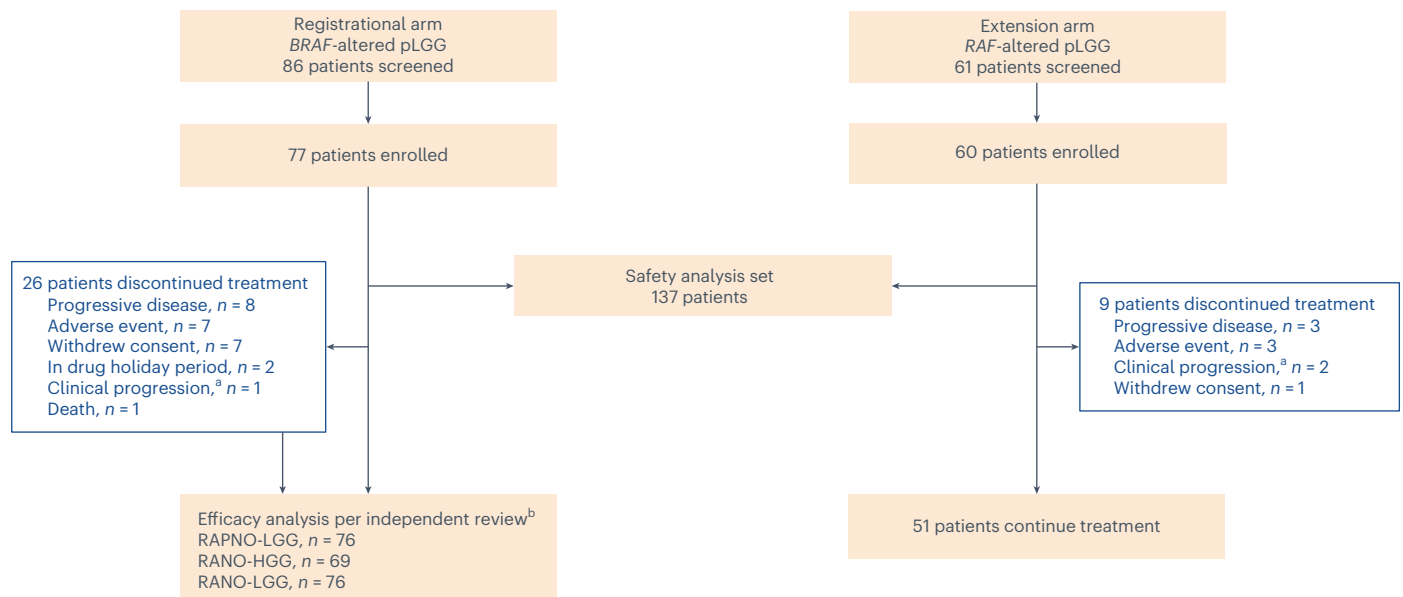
Registrational arm
*BRAF*-altered pLGG
86 patients screened

Extension arm
*RAF*-altered pLGG
61 patients screened

77 patients enrolled

60 patients enrolled

26 patients discontinued treatment
Progressive disease, $n$ = 8
Adverse event, $n$ = 7
Withdrew consent, $n$ = 7
In drug holiday period, $n$ = 2
Clinical progression,$^{a}$ $n$ = 1
Death, $n$ = 1

Safety analysis set
137 patients

9 patients discontinued treatment
Progressive disease, $n$ = 3
Adverse event, $n$ = 3
Clinical progression,$^{a}$ $n$ = 2
Withdrew consent, $n$ = 1

Efficacy analysis per independent review$^{b}$
RAPNO-LGG, $n$ = 76
RANO-HGG, $n$ = 69
RANO-LGG, $n$ = 76

51 patients continue treatment